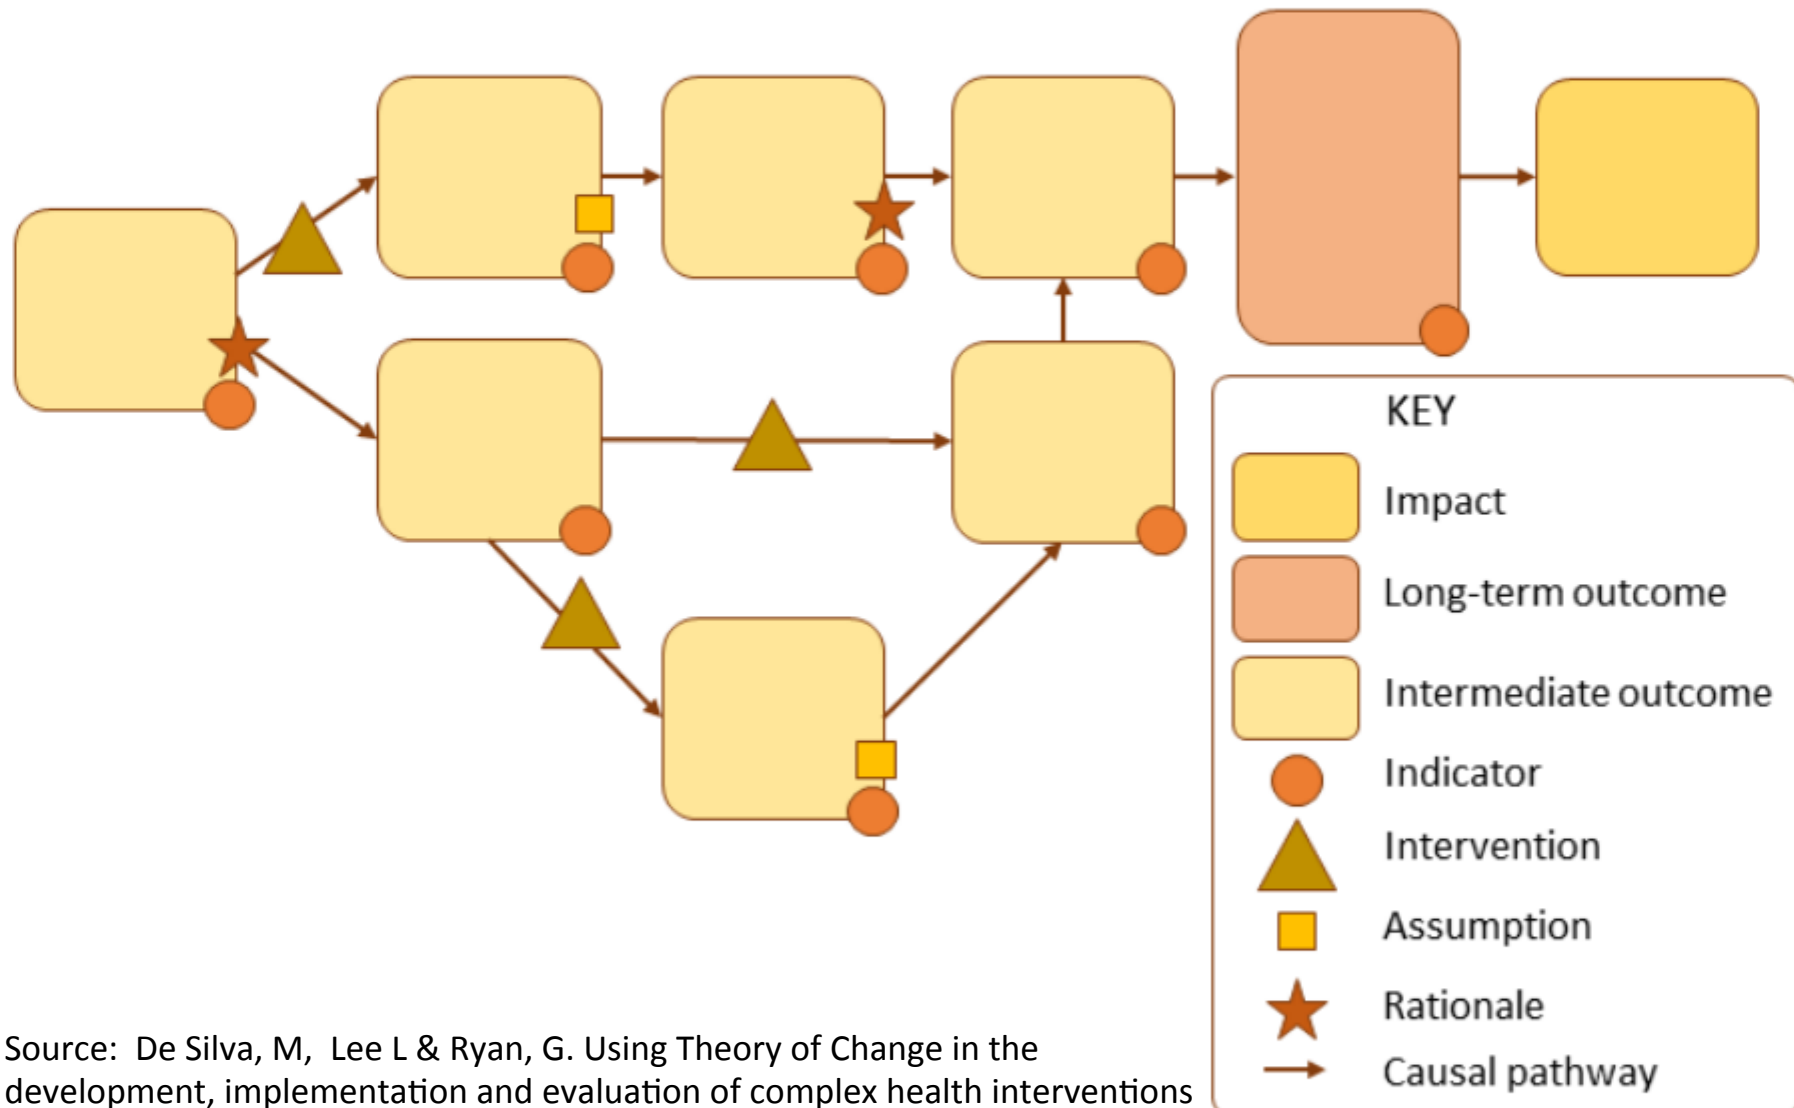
KEY

Impact

Long-term outcome

Intermediate outcome

Indicator

Intervention

Assumption

Rationale

Causal pathway

Source: De Silva, M, Lee L & Ryan, G. Using Theory of Change in the development, implementation and evaluation of complex health interventions